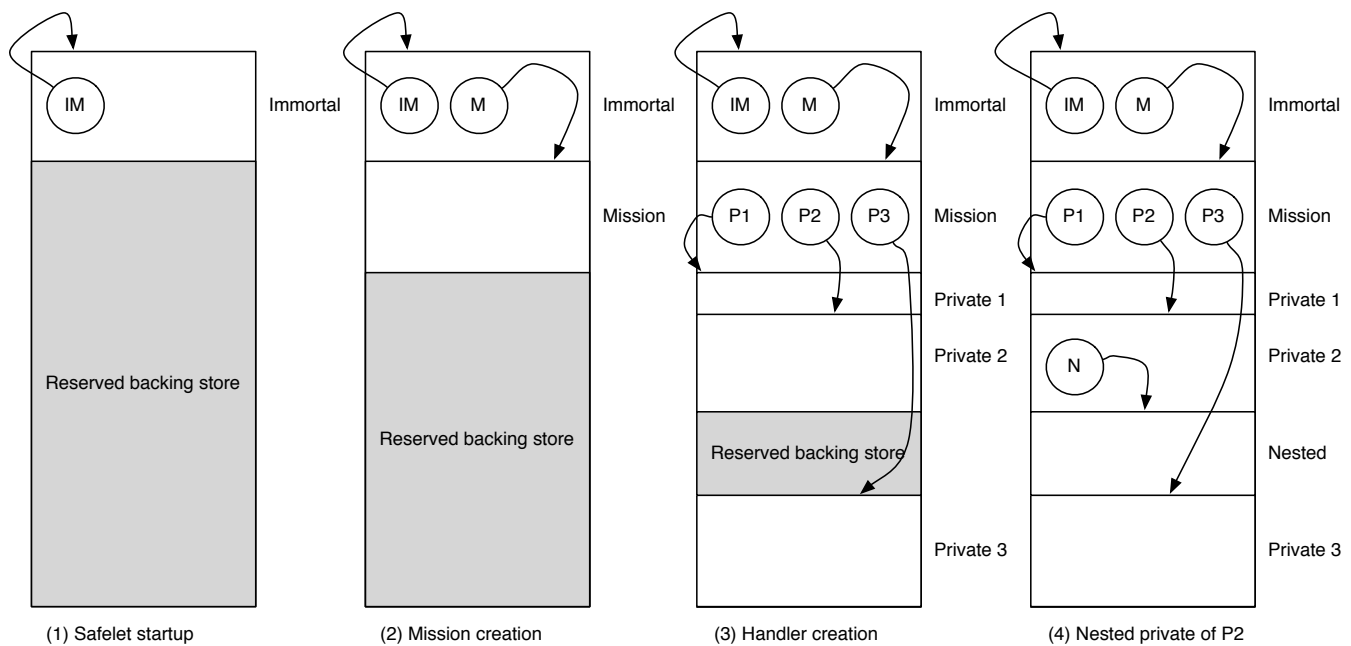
IM

Immortal

Reserved backing store

(1) Safelet startup

IM M

Immortal

Reserved backing store

(2) Mission creation

IM M

Immortal

P1 P2 P3

Mission

Private 1

Private 2

Reserved backing store

Private 3

(3) Handler creation

IM M

Immortal

P1 P2 P3

Mission

Private 1

N

Private 2

Nested

Private 3

(4) Nested private of P2